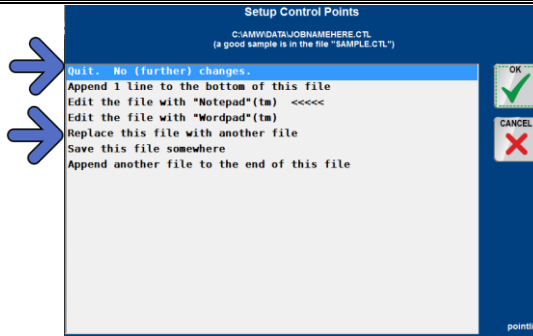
Setup Control Points

C:\AMW\DATA\JOBNAMEHERE.CTL
(a good sample is in the file "SAMPLE.CTL")

Quit. No (further) changes.
Append 1 line to the bottom of this file
Edit the file with "Notepad"(tm) <<<<<
Edit the file with "Wordpad"(tm)
Replace this file with another file
Save this file somewhere
Append another file to the end of this file

OK

CANCEL

pointi